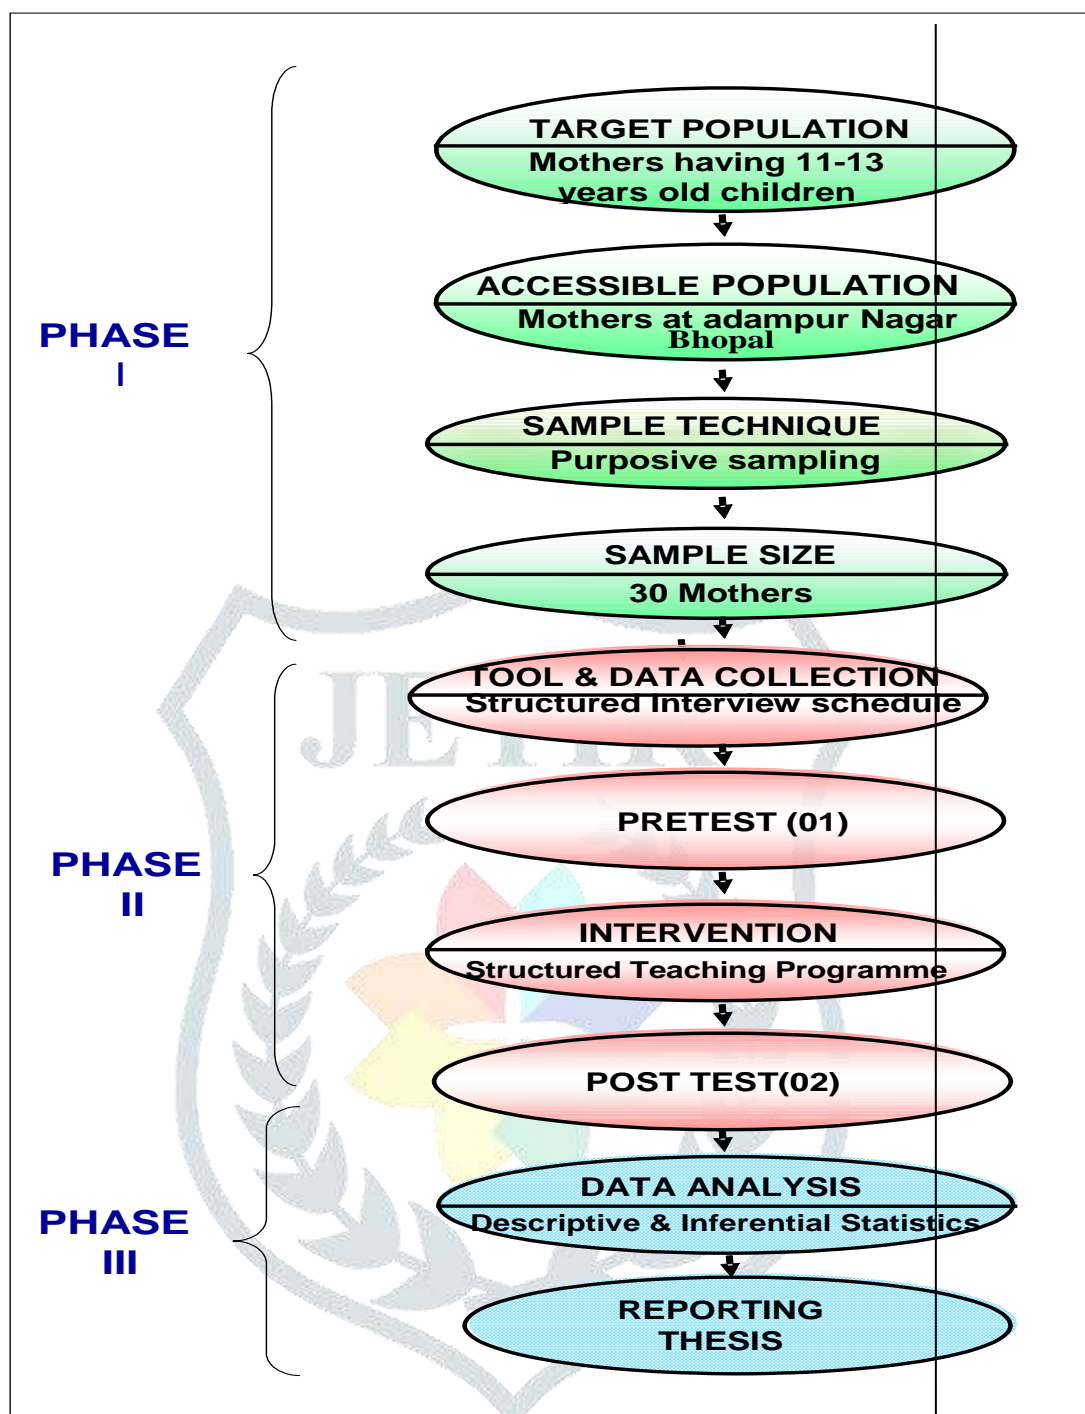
PHASE I

TARGET POPULATION
Mothers having 11-13 years old children

ACCESSIBLE POPULATION
Mothers at adampur Nagar Bhopal

SAMPLE TECHNIQUE
Purposive sampling

SAMPLE SIZE
30 Mothers

PHASE II

TOOL & DATA COLLECTION
Structured Interview schedule

PRETEST (01)

INTERVENTION
Structured Teaching Programme

POST TEST(02)

PHASE III

DATA ANALYSIS
Descriptive & Inferential Statistics

REPORTING
THESIS